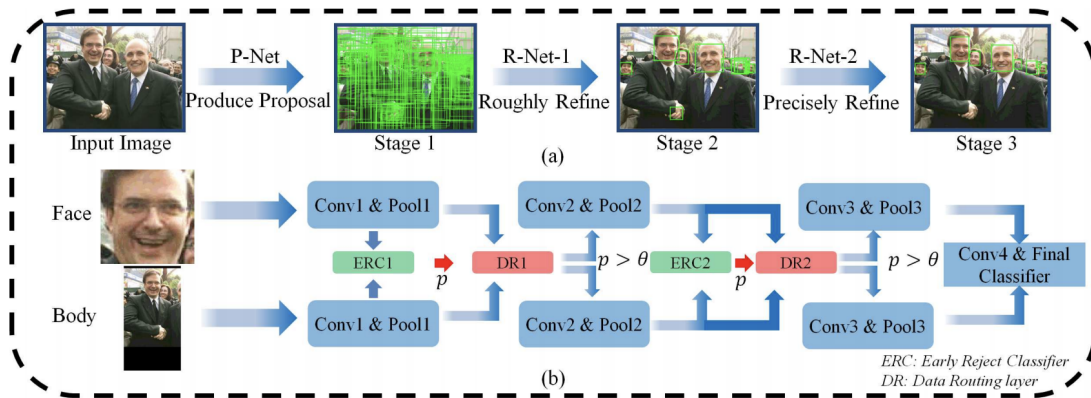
P-Net
Produce Proposal
R-Net-1
Roughly Refine
R-Net-2
Precisely Refine
Input Image
Stage 1
(a)
Stage 2
Stage 3

Face
Body
Conv1 & Pool1
ERC1
Conv1 & Pool1
$p$
DR1
Conv2 & Pool2
Conv2 & Pool2
$p > \theta$
ERC2
$p$
DR2
Conv3 & Pool3
Conv3 & Pool3
$p > \theta$
Conv4 & Final Classifier
(b)
ERC: Early Reject Classifier
DR: Data Routing layer